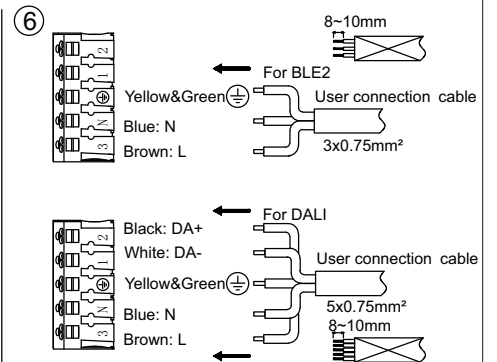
⑥

8~10mm

2
1
⊕
N
3

For BLE2

Yellow&Green ⏚

User connection cable

Blue: N

Brown: L

3x0.75mm²

For DALI

2
1
⊕
N
3

Black: DA+

White: DA-

Yellow&Green ⏚

User connection cable

Blue: N

5x0.75mm²

8~10mm

Brown: L